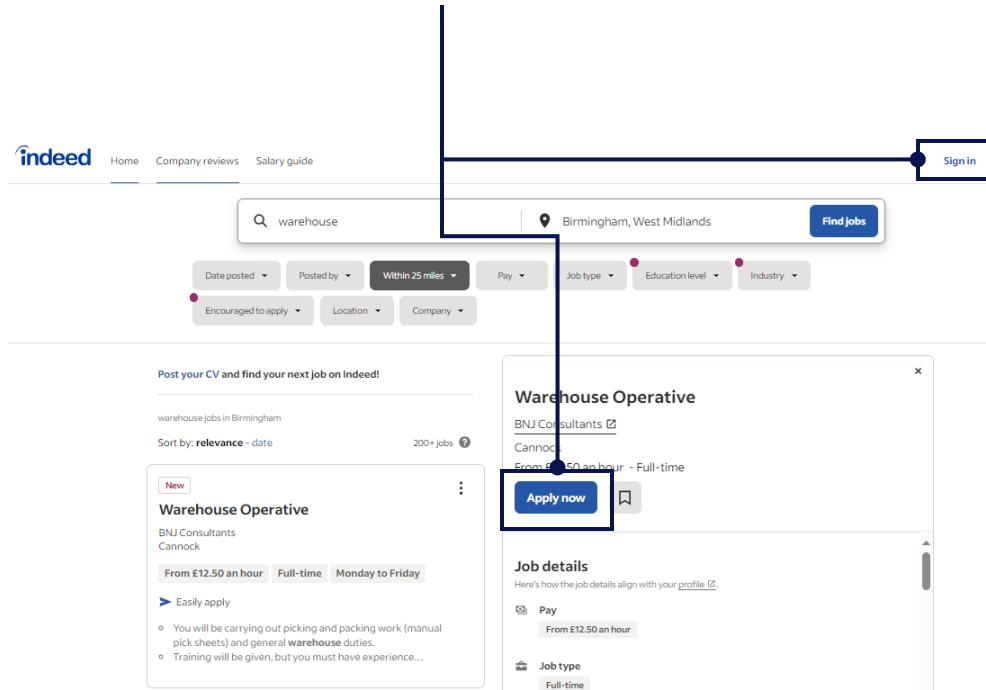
indeed Home Company reviews Salary guide Sign in

warehouse Birmingham, West Midlands Find jobs

Date posted Posted by Within 25 miles Pay Job type Education level Industry Encouraged to apply Location Company

Post your CV and find your next job on Indeed!

warehouse jobs in Birmingham

Sort by: relevance - date 200+ jobs

New

Warehouse Operative

BNJ Consultants
Cannock

From £12.50 an hour Full-time Monday to Friday

Easily apply

- You will be carrying out picking and packing work (manual pick sheets) and general warehouse duties.
- Training will be given, but you must have experience...

Warehouse Operative

BNJ Consultants

Cannock

From £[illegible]50 an hour - Full-time

Apply now

Job details

Here's how the job details align with your profile

Pay

From £12.50 an hour

Job type

Full-time